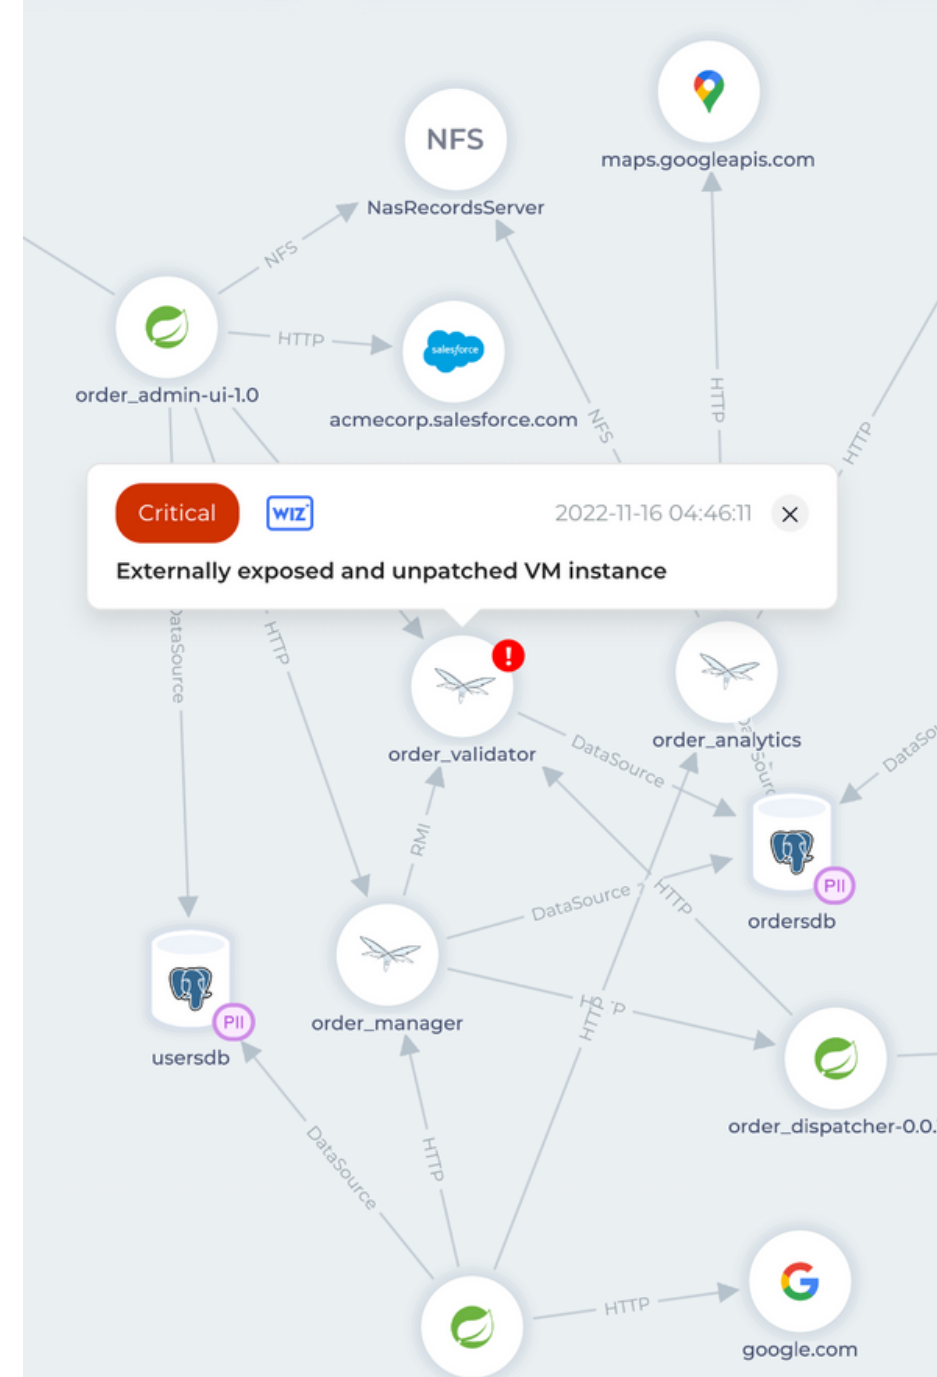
NFS
NasRecordsServer
maps.googleapis.com
NFS
HTTP
salesforce
order_admin-ui-1.0
acmecorp.salesforce.com
NFS
HTTP
HTTP
Critical
WIZ
2022-11-16 04:46:11
Externally exposed and unpatched VM instance
DataSource
HTTP
order_validator
order_analytics
DataSource
DataSo
RMI
DataSource
PII
ordersdb
HTTP
PII
usersdb
order_manager
HTTP
HTTP
order_dispatcher-0.0.
DataSource
HTTP
HTTP
google.com